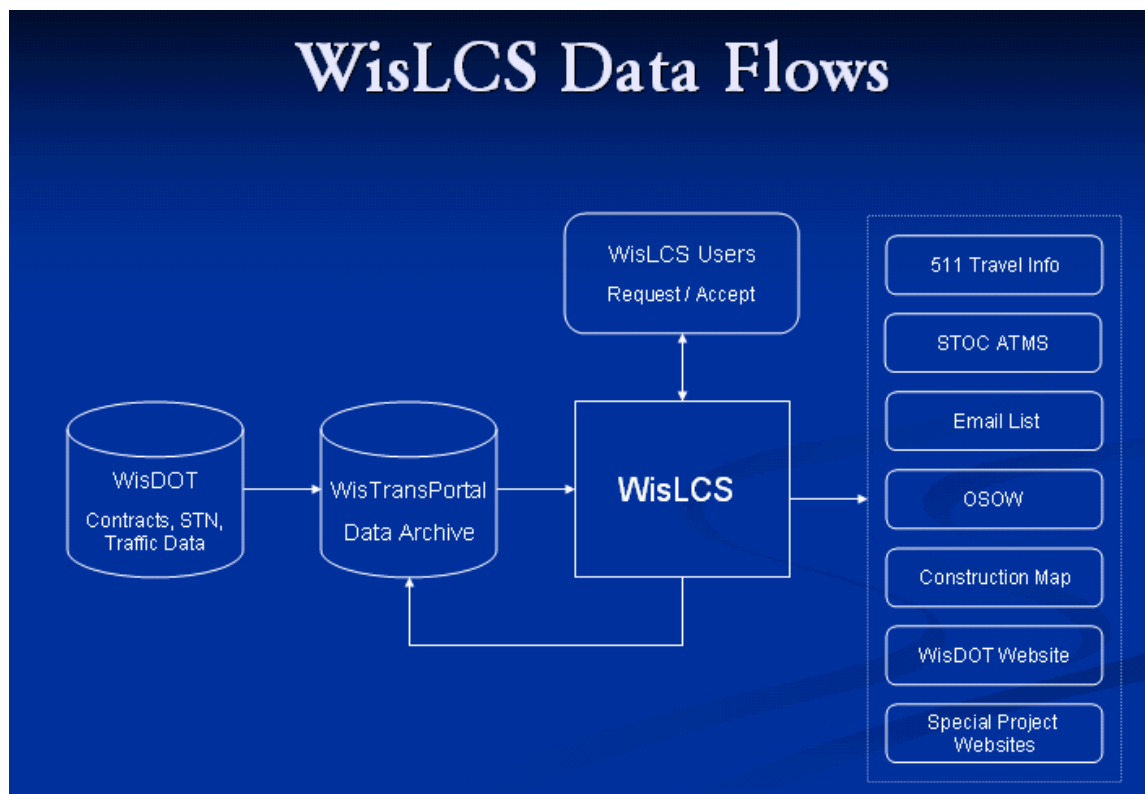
WisLCS Data Flows

WisLCS Users
Request / Accept

WisDOT
Contracts, STN, Traffic Data

WisTransPortal
Data Archive

WisLCS

511 Travel Info

STOC ATMS

Email List

OSOW

Construction Map

WisDOT Website

Special Project Websites